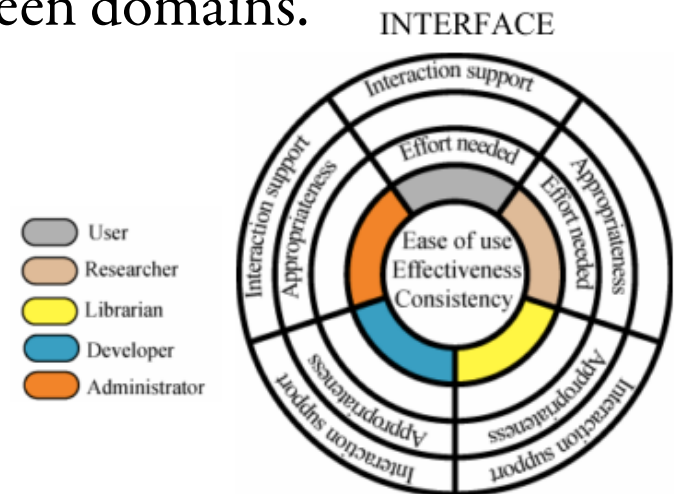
een domains.

INTERFACE

User
Researcher
Librarian
Developer
Administrator

Interaction support
Effort needed
Appropriateness
Effort needed
Interaction support
Appropriateness
Ease of use
Effectiveness
Consistency
Appropriateness
Interaction support
Appropriateness
Interaction support